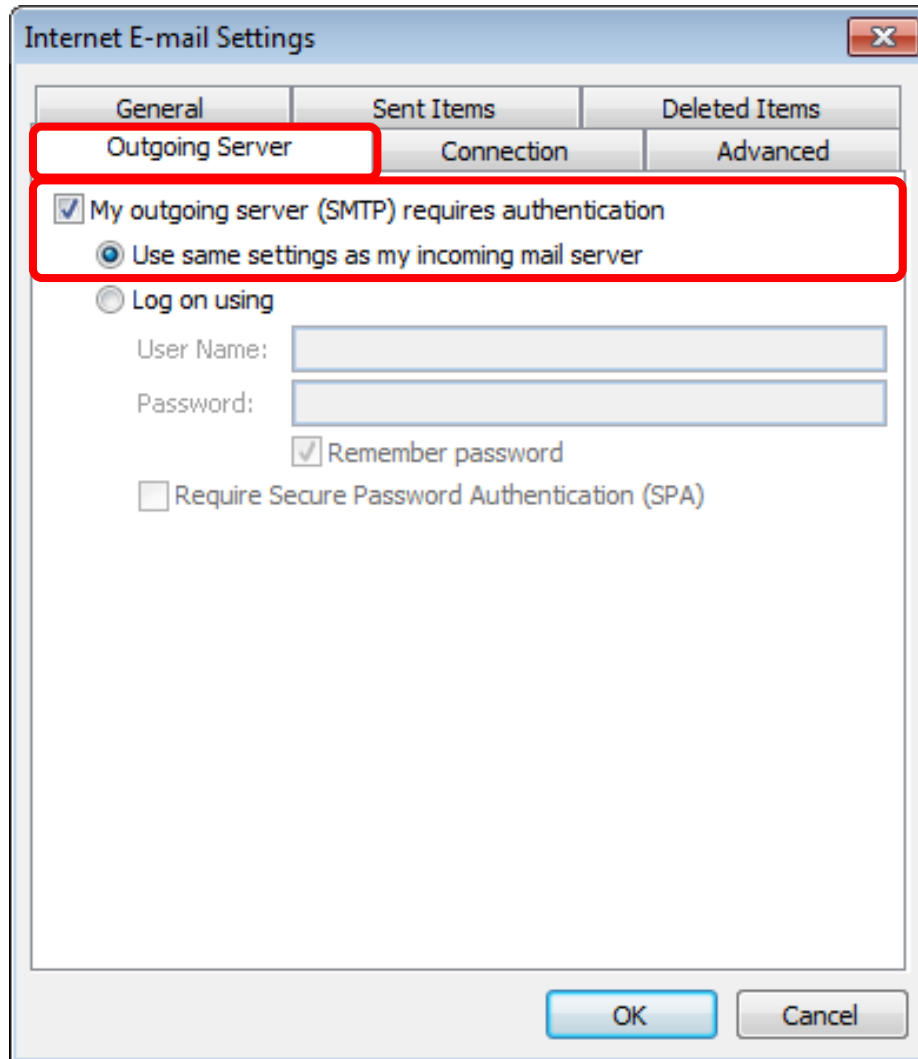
Internet E-mail Settings

General
Sent Items
Deleted Items
Outgoing Server
Connection
Advanced

My outgoing server (SMTP) requires authentication
Use same settings as my incoming mail server
Log on using
User Name:
Password:
Remember password
Require Secure Password Authentication (SPA)

OK
Cancel